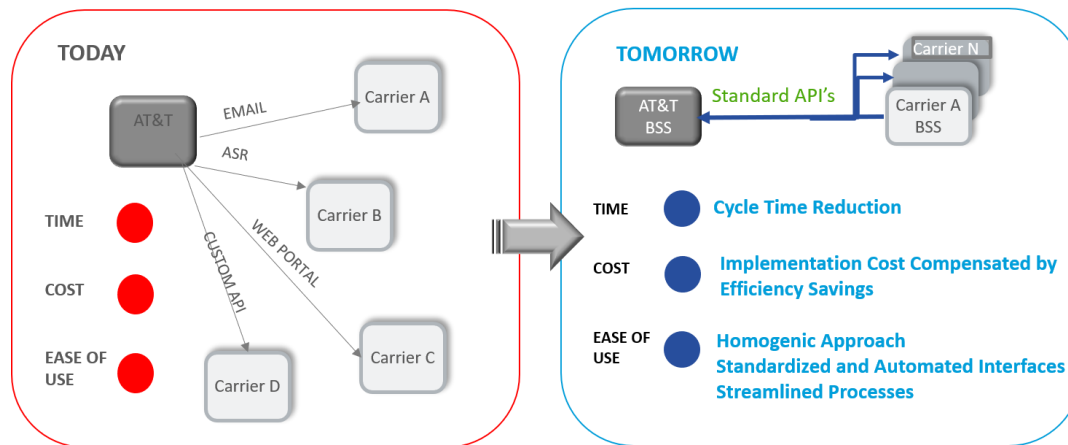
TODAY

AT&T

EMAIL

Carrier A

ASR

Carrier B

WEB PORTAL

CUSTOM API

Carrier C

Carrier D

TIME

COST

EASE OF USE

TOMORROW

Carrier N

AT&T BSS

Standard API's

Carrier A BSS

TIME Cycle Time Reduction

COST Implementation Cost Compensated by Efficiency Savings

EASE OF USE Homogenic Approach
Standardized and Automated Interfaces
Streamlined Processes